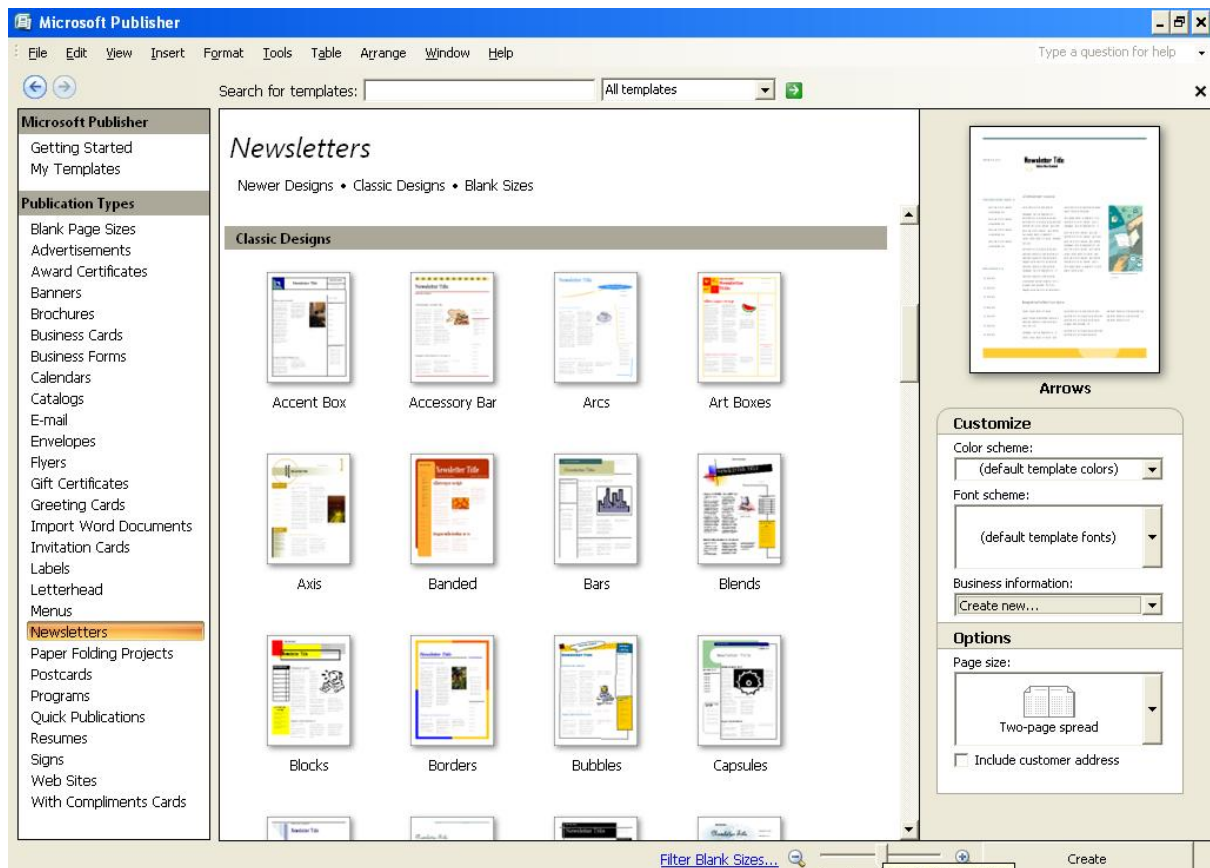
Microsoft Publisher

File Edit View Insert Format Tools Table Arrange Window Help

Type a question for help

Search for templates: All templates

Microsoft Publisher
Getting Started
My Templates

Publication Types
Blank Page Sizes
Advertisements
Award Certificates
Banners
Brochures
Business Cards
Business Forms
Calendars
Catalogs
E-mail
Envelopes
Flyers
Gift Certificates
Greeting Cards
Import Word Documents
Invitation Cards
Labels
Letterhead
Menus
Newsletters
Paper Folding Projects
Postcards
Programs
Quick Publications
Resumes
Signs
Web Sites
With Compliments Cards

Newsletters

Newer Designs • Classic Designs • Blank Sizes

Classic Designs

Accent Box
Accessory Bar
Arcs
Art Boxes
Axis
Banded
Bars
Blends
Blocks
Borders
Bubbles
Capsules

Arrows

Customize
Color scheme:
(default template colors)
Font scheme:
(default template fonts)
Business information:
Create new...

Options
Page size:
Two-page spread
Include customer address

Filter Blank Sizes...
Create